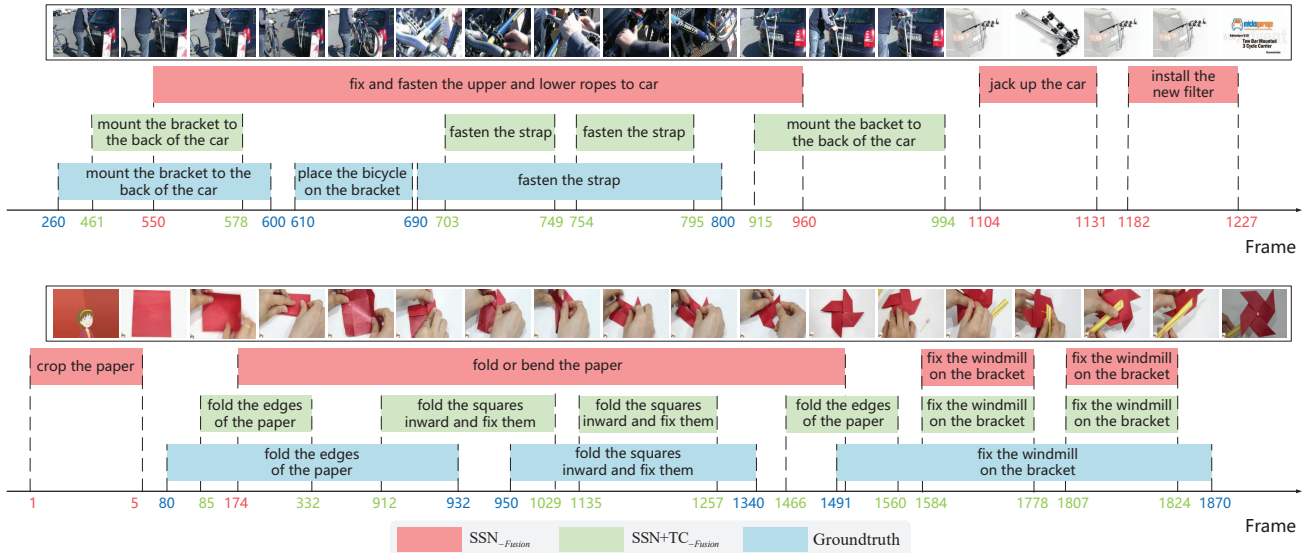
Two Bar Mounted 3 Cycle Carrier

fix and fasten the upper and lower ropes to car

jack up the car

install the new filter

mount the bracket to the back of the car

fasten the strap

fasten the strap

mount the backet to the back of the car

mount the bracket to the back of the car

place the bicycle on the bracket

fasten the strap

260 461 550 578 600 610 690 703 749 754 795 800 915 960 994 1104 1131 1182 1227

Frame

crop the paper

fold or bend the paper

fix the windmill on the bracket

fix the windmill on the bracket

fold the edges of the paper

fold the squares inward and fix them

fold the squares inward and fix them

fold the edges of the paper

fix the windmill on the bracket

fix the windmill on the bracket

fold the edges of the paper

fold the squares inward and fix them

fix the windmill on the bracket

1 5 80 85 174 332 912 932 950 1029 1135 1257 1340 1466 1491 1560 1584 1778 1807 1824 1870

Frame

SSN$_{-Fusion}$ SSN+TC$_{-Fusion}$ Groundtruth